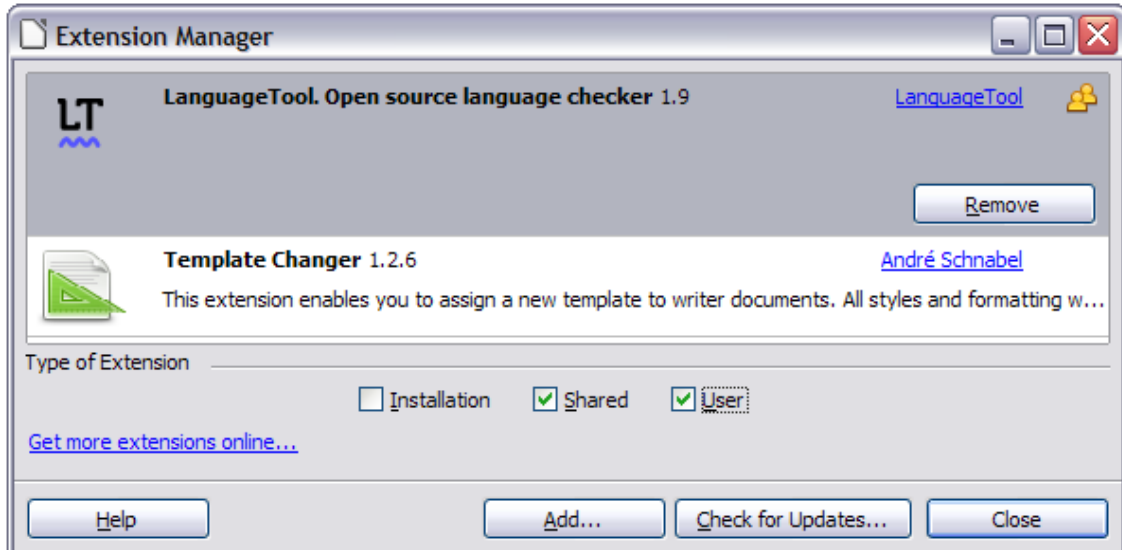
Extension Manager

LT

LanguageTool. Open source language checker 1.9

LanguageTool

Remove

Template Changer 1.2.6

André Schnabel

This extension enables you to assign a new template to writer documents. All styles and formatting w...

Type of Extension

Installation

Shared

User

Get more extensions online...

Help

Add...

Check for Updates...

Close